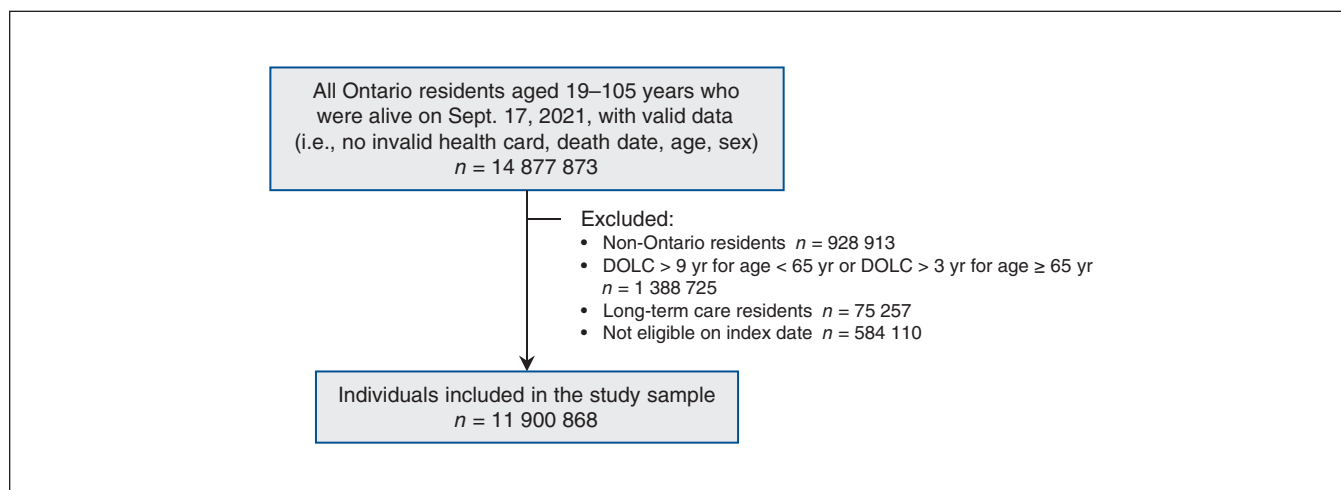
All Ontario residents aged 19–105 years who were alive on Sept. 17, 2021, with valid data (i.e., no invalid health card, death date, age, sex)
$n$ = 14 877 873

Excluded:
• Non-Ontario residents $n$ = 928 913
• DOLC > 9 yr for age < 65 yr or DOLC > 3 yr for age ≥ 65 yr $n$ = 1 388 725
• Long-term care residents $n$ = 75 257
• Not eligible on index date $n$ = 584 110

Individuals included in the study sample
$n$ = 11 900 868